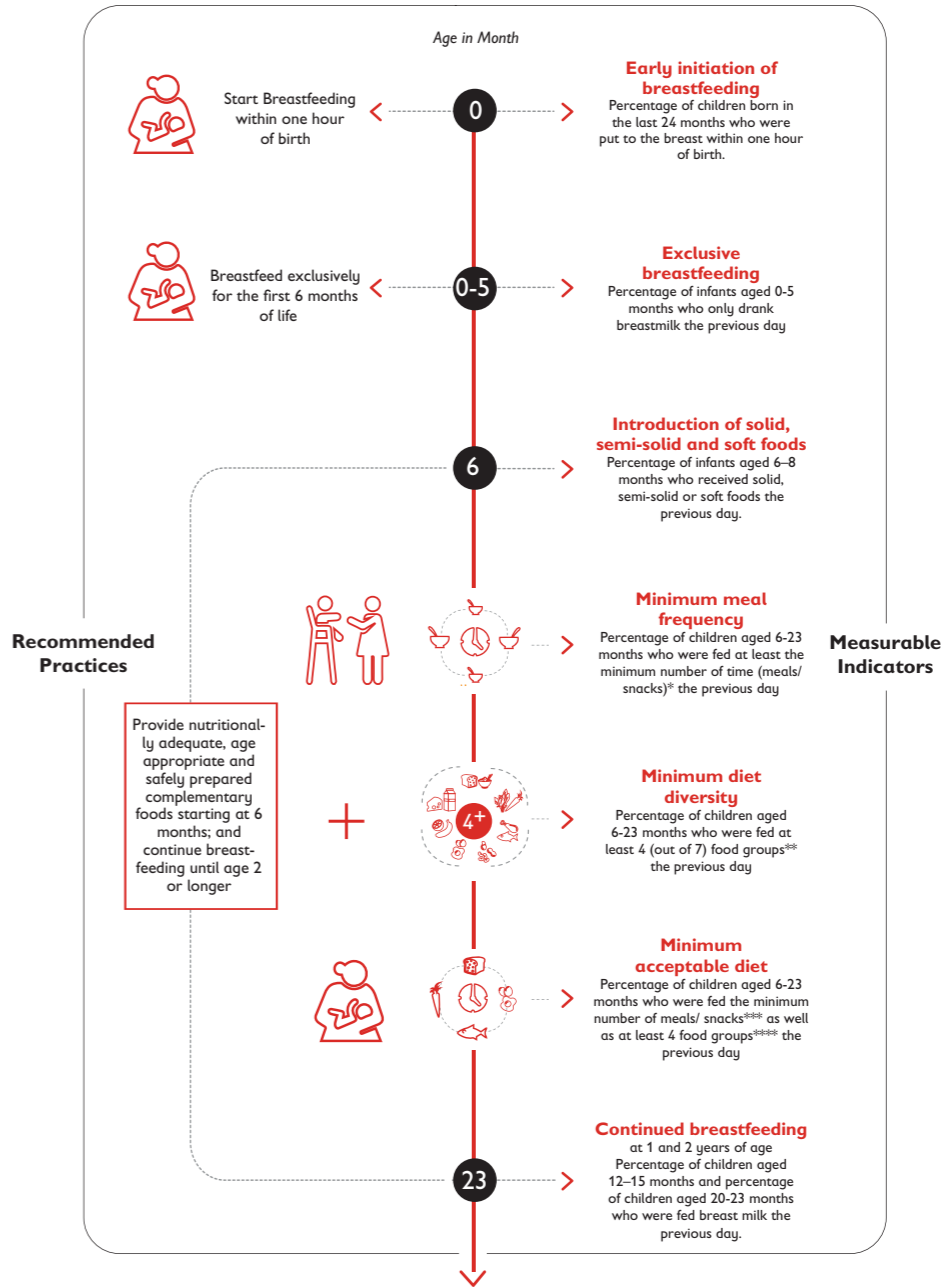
Age in Month

Start Breastfeeding within one hour of birth

0

Early initiation of breastfeeding
Percentage of children born in the last 24 months who were put to the breast within one hour of birth.

Breastfeed exclusively for the first 6 months of life

0-5

Exclusive breastfeeding
Percentage of infants aged 0-5 months who only drank breastmilk the previous day

6

Introduction of solid, semi-solid and soft foods
Percentage of infants aged 6–8 months who received solid, semi-solid or soft foods the previous day.

Recommended Practices

Measurable Indicators

Minimum meal frequency
Percentage of children aged 6-23 months who were fed at least the minimum number of time (meals/ snacks)* the previous day

Provide nutritionally adequate, age appropriate and safely prepared complementary foods starting at 6 months; and continue breastfeeding until age 2 or longer

+

$4^+$

Minimum diet diversity
Percentage of children aged 6-23 months who were fed at least 4 (out of 7) food groups** the previous day

Minimum acceptable diet
Percentage of children aged 6-23 months who were fed the minimum number of meals/ snacks*** as well as at least 4 food groups**** the previous day

23

Continued breastfeeding
at 1 and 2 years of age
Percentage of children aged 12–15 months and percentage of children aged 20-23 months who were fed breast milk the previous day.